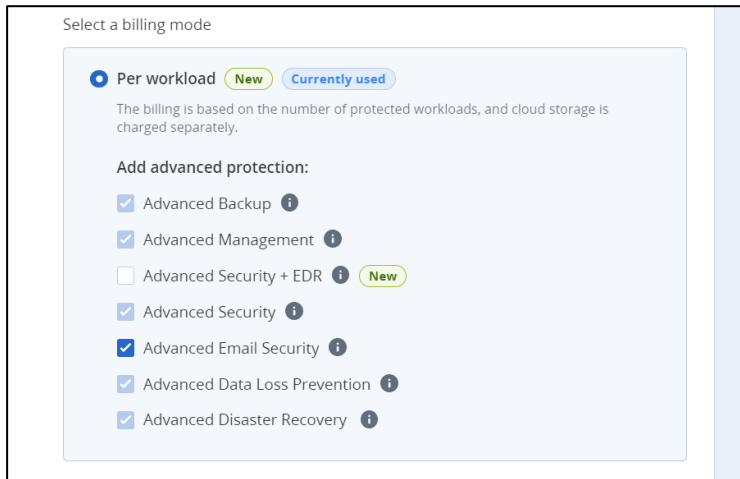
Select a billing mode

Per workload New Currently used

The billing is based on the number of protected workloads, and cloud storage is charged separately.

Add advanced protection:

Advanced Backup

Advanced Management

Advanced Security + EDR New

Advanced Security

Advanced Email Security

Advanced Data Loss Prevention

Advanced Disaster Recovery